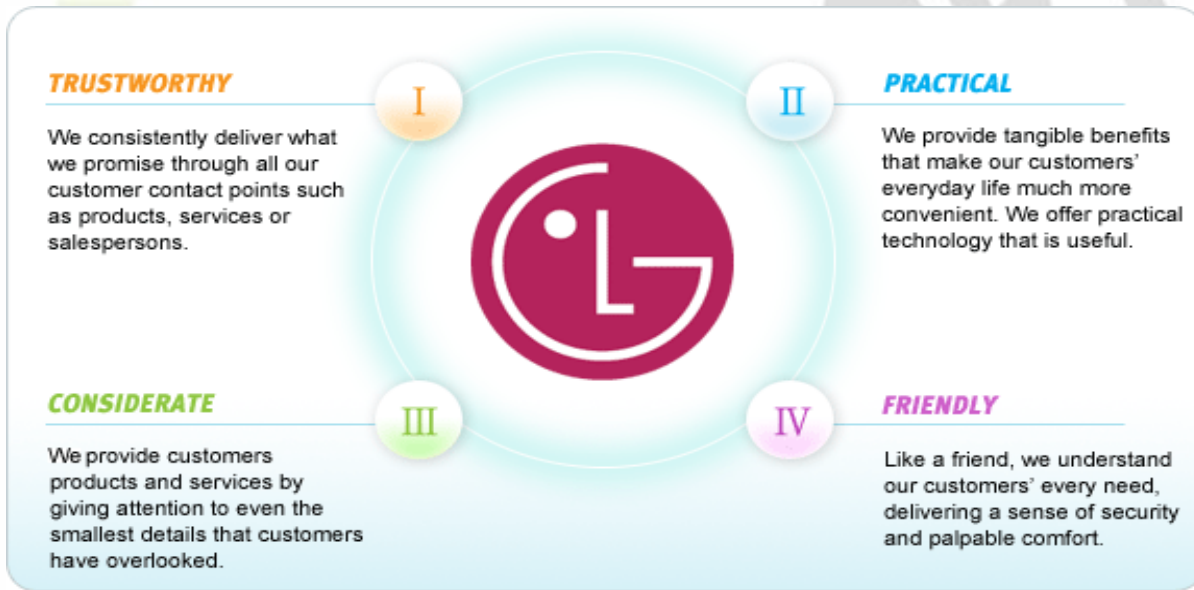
TRUSTWORTHY

I

We consistently deliver what we promise through all our customer contact points such as products, services or salespersons.

II

PRACTICAL

We provide tangible benefits that make our customers' everyday life much more convenient. We offer practical technology that is useful.

LG

CONSIDERATE

III

We provide customers products and services by giving attention to even the smallest details that customers have overlooked.

IV

FRIENDLY

Like a friend, we understand our customers' every need, delivering a sense of security and palpable comfort.